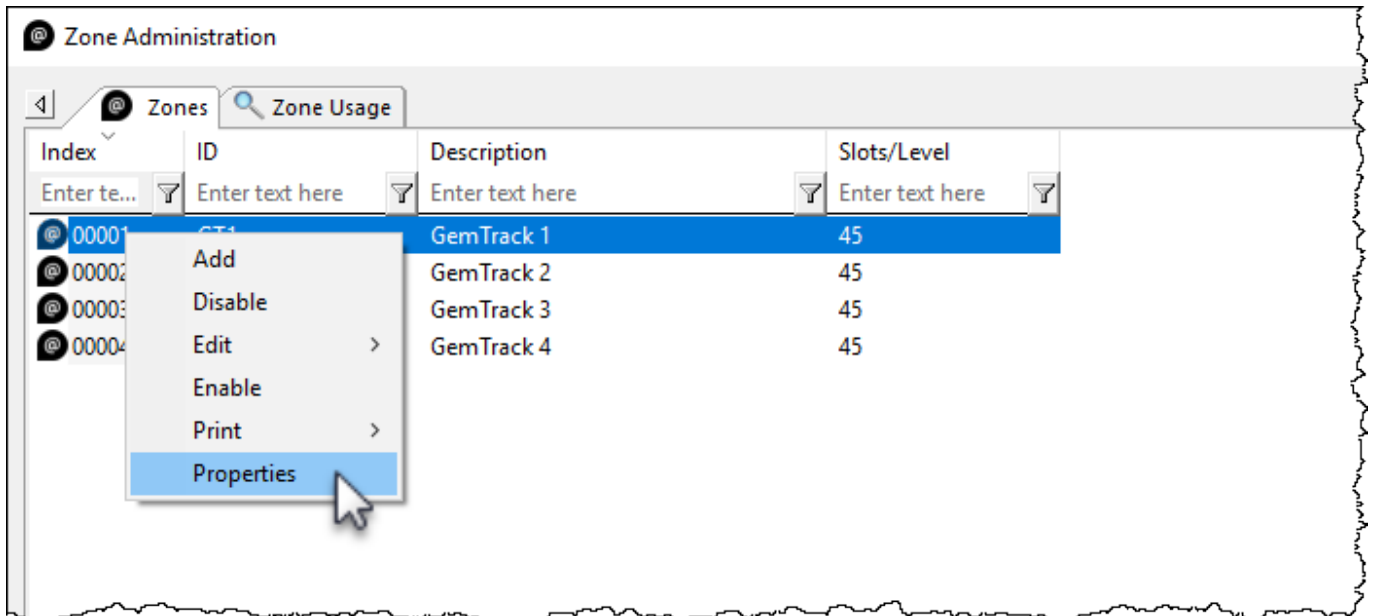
Zone Administration

Zones
Zone Usage

| Index | ID | Description | Slots/Level |
|---|---|---|---|
| Enter te... | Enter text here | Enter text here | Enter text here |
| 00001 | GT1 | GemTrack 1 | 45 |
| 00002 | | GemTrack 2 | 45 |
| 00003 | | GemTrack 3 | 45 |
| 00004 | | GemTrack 4 | 45 |

Add
Disable
Edit
Enable
Print
Properties